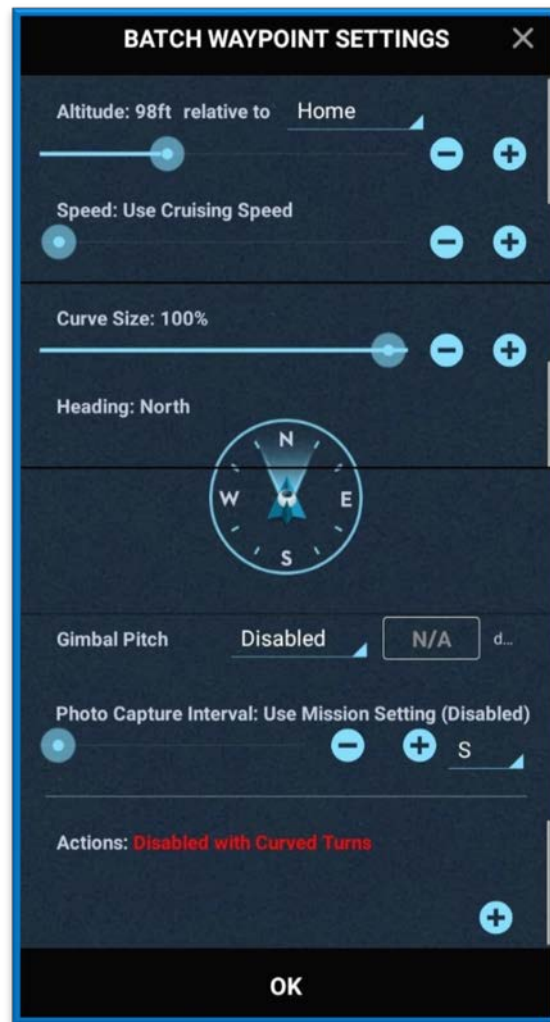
BATCH WAYPOINT SETTINGS ✕

Altitude: 98ft relative to Home

Speed: Use Cruising Speed

Curve Size: 100%

Heading: North

N
W E
S

Gimbal Pitch Disabled N/A d...

Photo Capture Interval: Use Mission Setting (Disabled)

S

Actions: Disabled with Curved Turns

OK